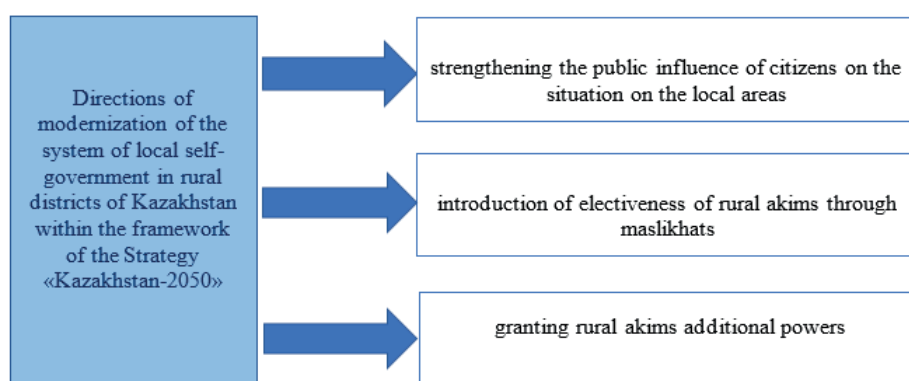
Directions of modernization of the system of local self-government in rural districts of Kazakhstan within the framework of the Strategy «Kazakhstan-2050»

strengthening the public influence of citizens on the situation on the local areas

introduction of electiveness of rural akims through maslikhats

granting rural akims additional powers